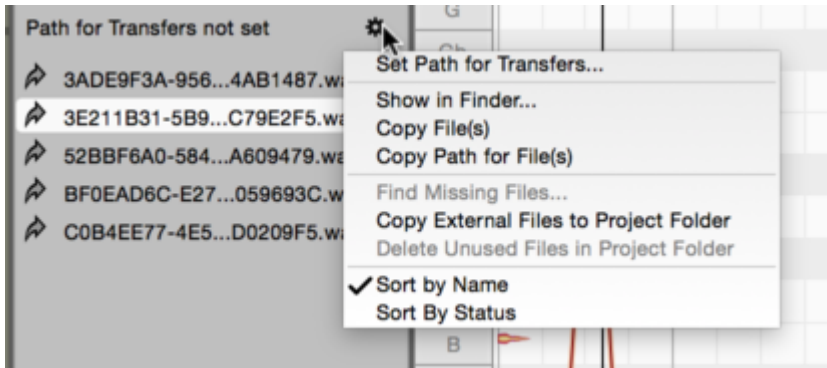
Path for Transfers not set

3ADE9F3A-956...4AB1487.wa
3E211B31-5B9...C79E2F5.wa
52BBF6A0-584...A609479.wa
BF0EAD6C-E27...059693C.w
C0B4EE77-4E5...D0209F5.wa

G
Gb
B

Set Path for Transfers...
Show in Finder...
Copy File(s)
Copy Path for File(s)
Find Missing Files...
Copy External Files to Project Folder
Delete Unused Files in Project Folder
✓ Sort by Name
Sort By Status